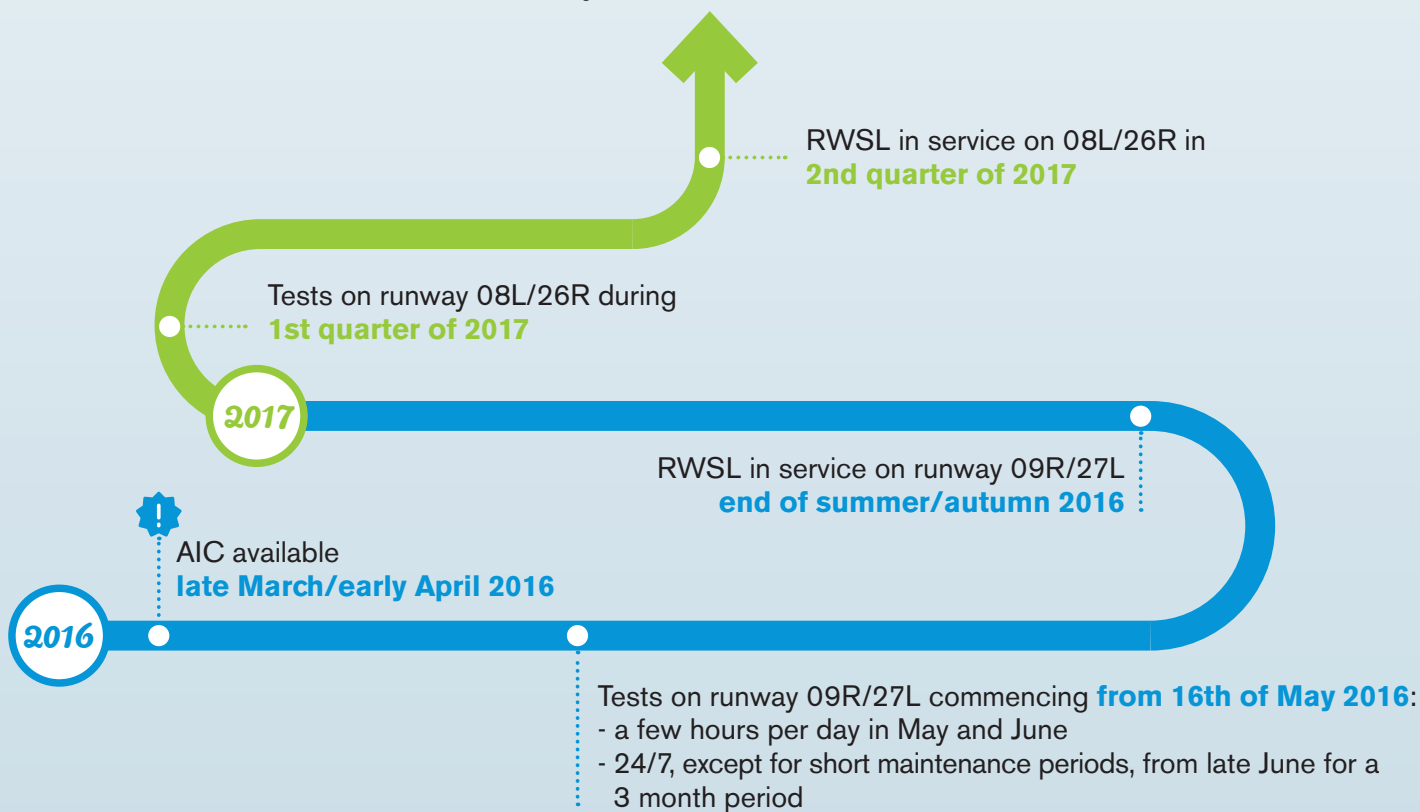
RWSL in service on 08L/26R in
2nd quarter of 2017

Tests on runway 08L/26R during
1st quarter of 2017

2017

RWSL in service on runway 09R/27L
end of summer/autumn 2016

!

AIC available
late March/early April 2016

2016

Tests on runway 09R/27L commencing from 16th of May 2016:
- a few hours per day in May and June
- 24/7, except for short maintenance periods, from late June for a 3 month period